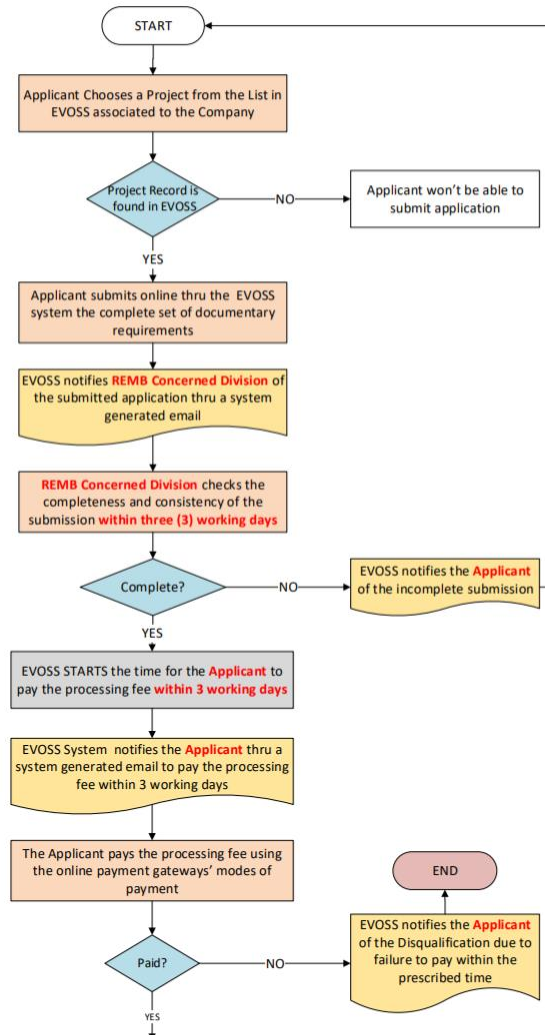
START

Applicant Chooses a Project from the List in EVOSS associated to the Company

Project Record is found in EVOSS

NO

Applicant won't be able to submit application

YES

Applicant submits online thru the EVOSS system the complete set of documentary requirements

EVOSS notifies REMB Concerned Division of the submitted application thru a system generated email

REMB Concerned Division checks the completeness and consistency of the submission within three (3) working days

Complete?

NO

EVOSS notifies the Applicant of the incomplete submission

YES

EVOSS STARTS the time for the Applicant to pay the processing fee within 3 working days

EVOSS System notifies the Applicant thru a system generated email to pay the processing fee within 3 working days

The Applicant pays the processing fee using the online payment gateways' modes of payment

END

EVOSS notifies the Applicant of the Disqualification due to failure to pay within the prescribed time

Paid?

NO

YES